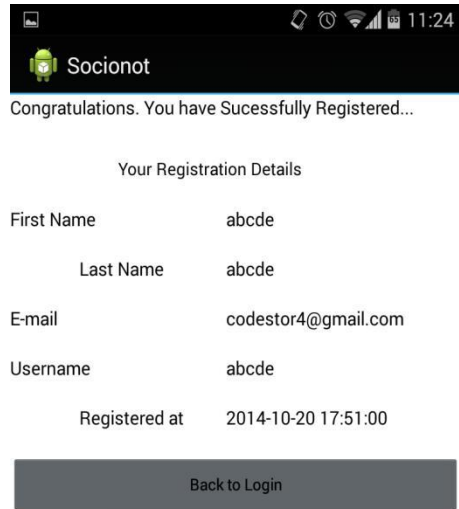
11:24

Socionot

Congratulations. You have Sucessfully Registered...

Your Registration Details

| | |
|---|---|
| First Name | abcde |
| Last Name | abcde |
| E-mail | codestor4@gmail.com |
| Username | abcde |
| Registered at | 2014-10-20 17:51:00 |

Back to Login